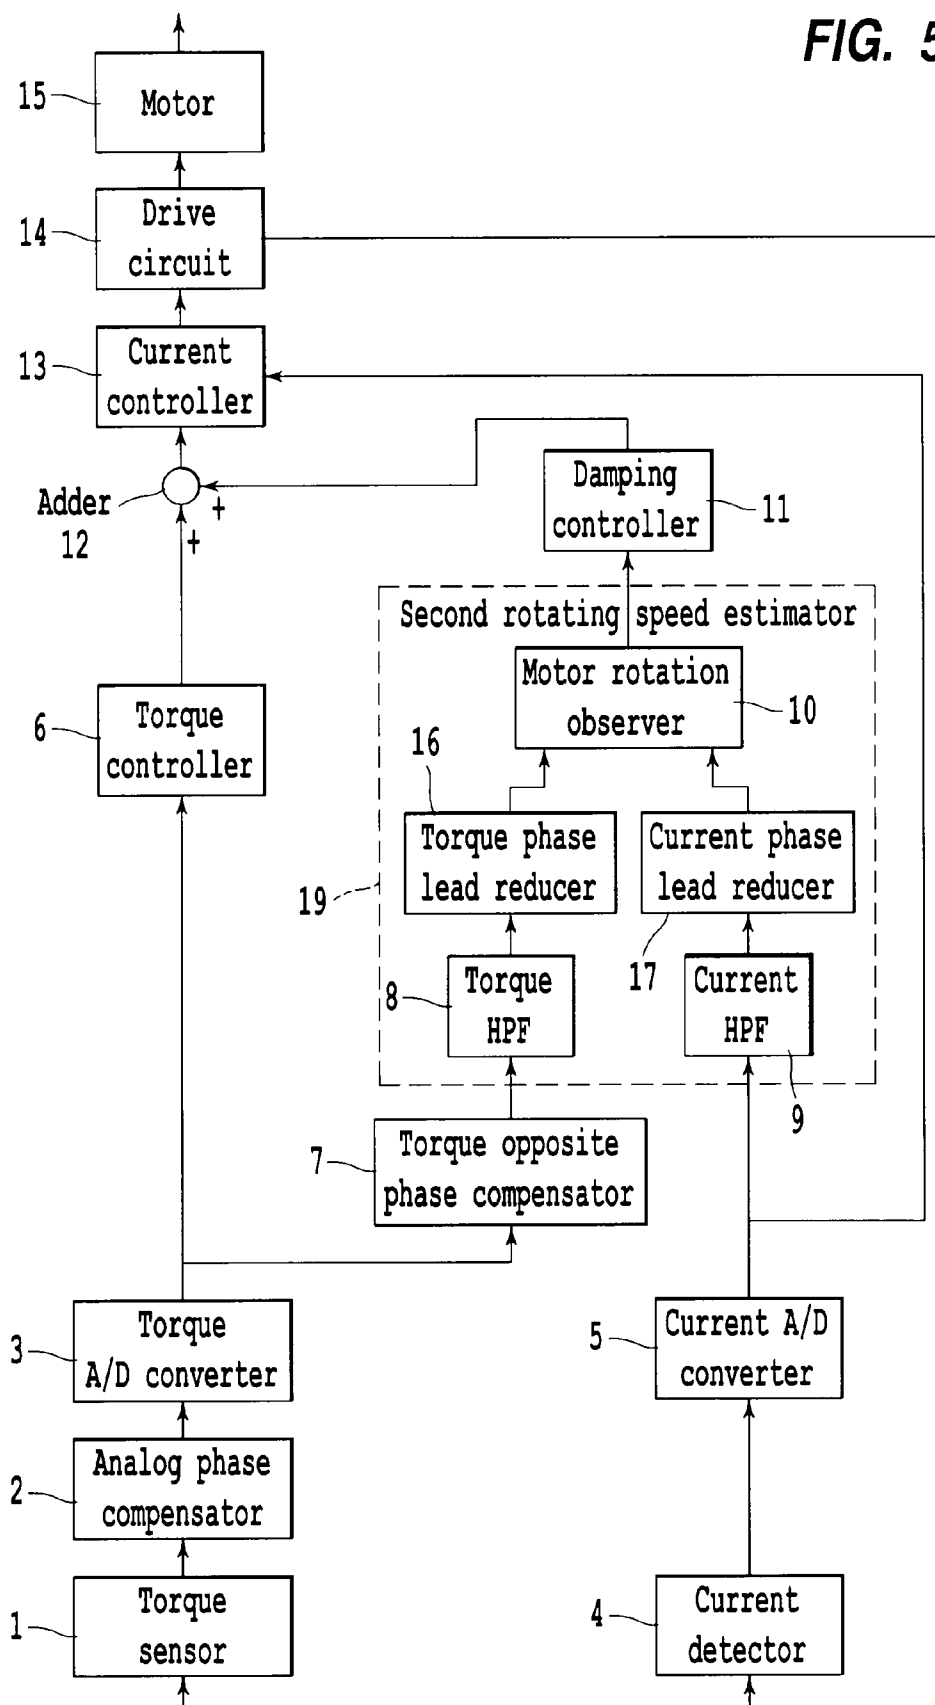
FIG. 5

15 Motor

14 Drive circuit

13 Current controller

Adder 12 + +

Damping controller 11

Second rotating speed estimator

Motor rotation observer 10

6 Torque controller

16

Torque phase lead reducer

Current phase lead reducer

19

17

8 Torque HPF

Current HPF

9

7 Torque opposite phase compensator

3 Torque A/D converter

5 Current A/D converter

2 Analog phase compensator

1 Torque sensor

4 Current detector